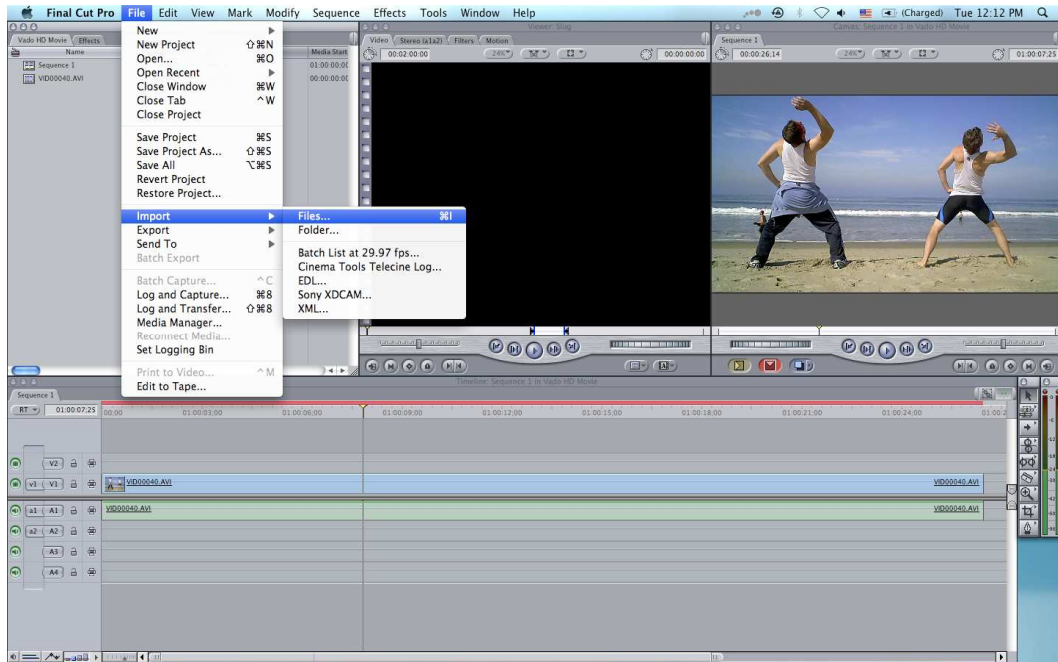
Final Cut Pro File Edit View Mark Modify Sequence Effects Tools Window Help
(Charged) Tue 12:12 PM

Vado HD Movie Effects
Name
Sequence 1
VID00040.AVI
Media Start
01:00:00:0
00:00:00:0

New
New Project ⇧⌘N
Open... ⌘O
Open Recent
Close Window ⌘W
Close Tab ^W
Close Project

Save Project ⌘S
Save Project As... ⇧⌘S
Save All ⌥⌘S
Revert Project
Restore Project...

Import
Export
Send To
Batch Export

Batch Capture... ^C
Log and Capture... ⌘8
Log and Transfer... ⇧⌘8
Media Manager...
Reconnect Media...
Set Logging Bin

Print to Video... ^M
Edit to Tape...

Files... ⌘I
Folder...

Batch List at 29.97 fps...
Cinema Tools Telecine Log...
EDL...
Sony XDCAM...
XML...

Viewer: Slug
Video Stereo (a1a2) Filters Motion
00:02:00:00
24%
00:00:00:00

Canvas: Sequence 1 in Vado HD Movie
Sequence 1
00:00:26;14
24%
01:00:07;25

Timeline: Sequence 1 in Vado HD Movie
Sequence 1
RT 01:00:07;25 00;00 01:00:03;00 01:00:06;00 01:00:09;00 01:00:12;00 01:00:15;00 01:00:18;00 01:00:21;00 01:00:24;00 01:00:2

V2
v1 V1 VID00040.AVI VID00040.AVI
a1 A1 VID00040.AVI VID00040.AVI
a2 A2
A3
A4